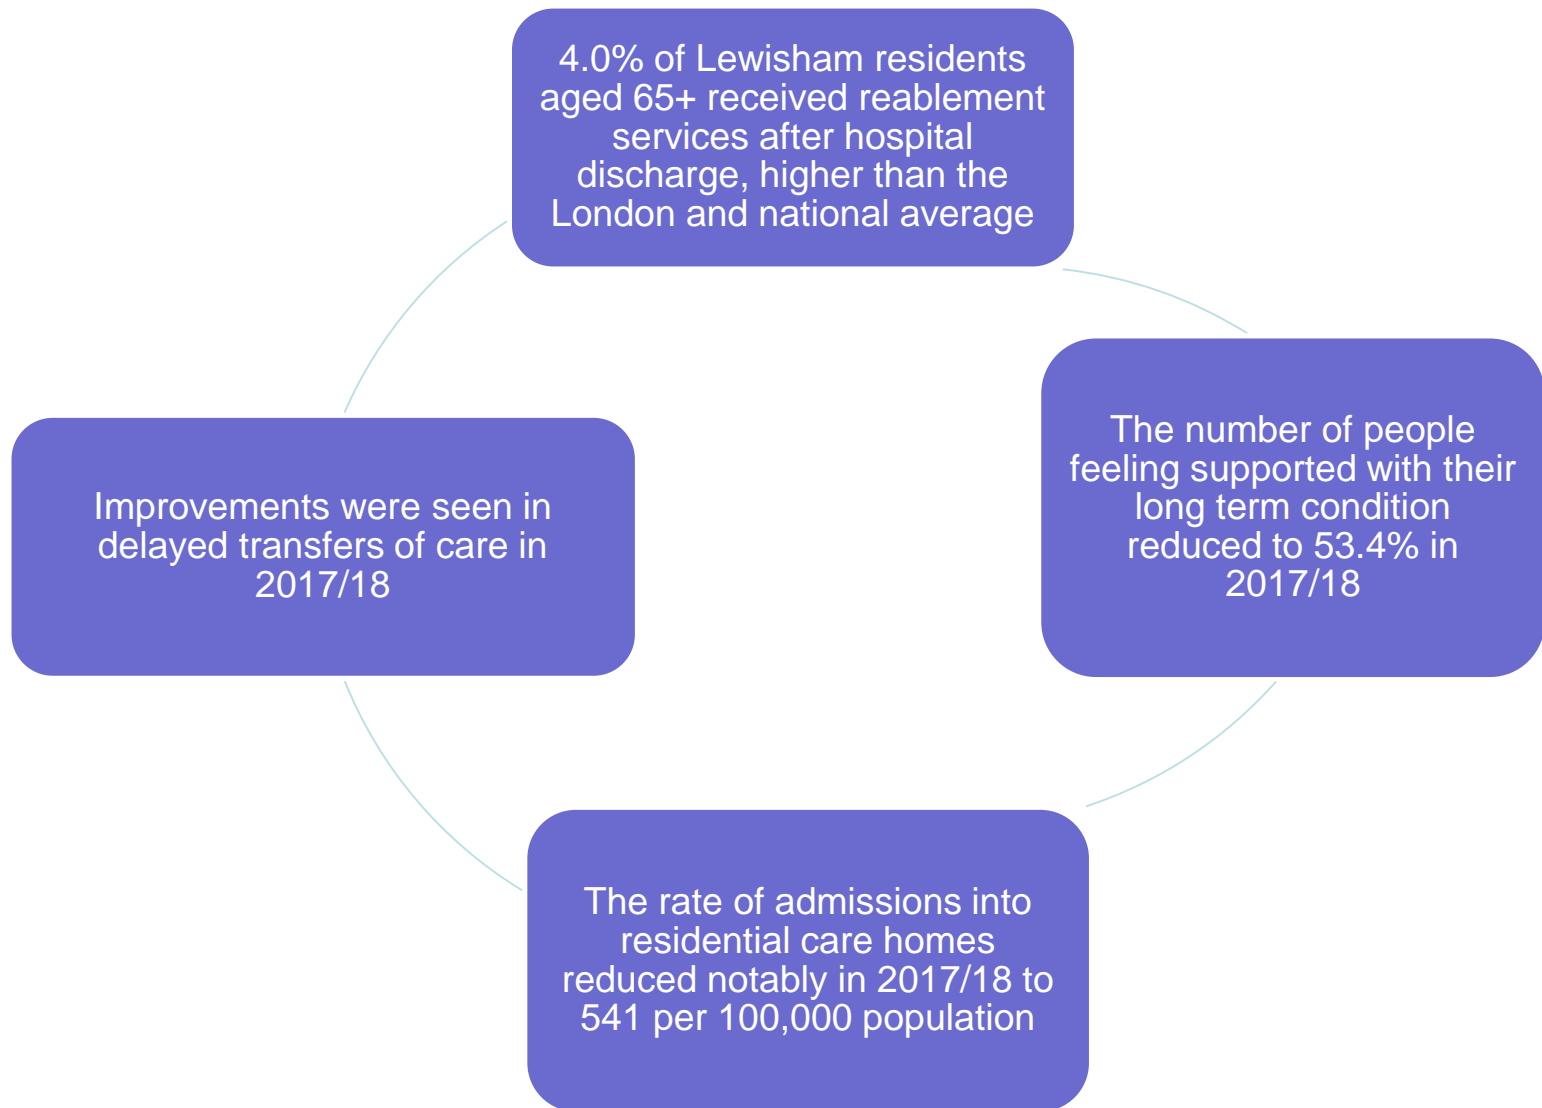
4.0% of Lewisham residents aged 65+ received reablement services after hospital discharge, higher than the London and national average

The number of people feeling supported with their long term condition reduced to 53.4% in 2017/18

The rate of admissions into residential care homes reduced notably in 2017/18 to 541 per 100,000 population

Improvements were seen in delayed transfers of care in 2017/18